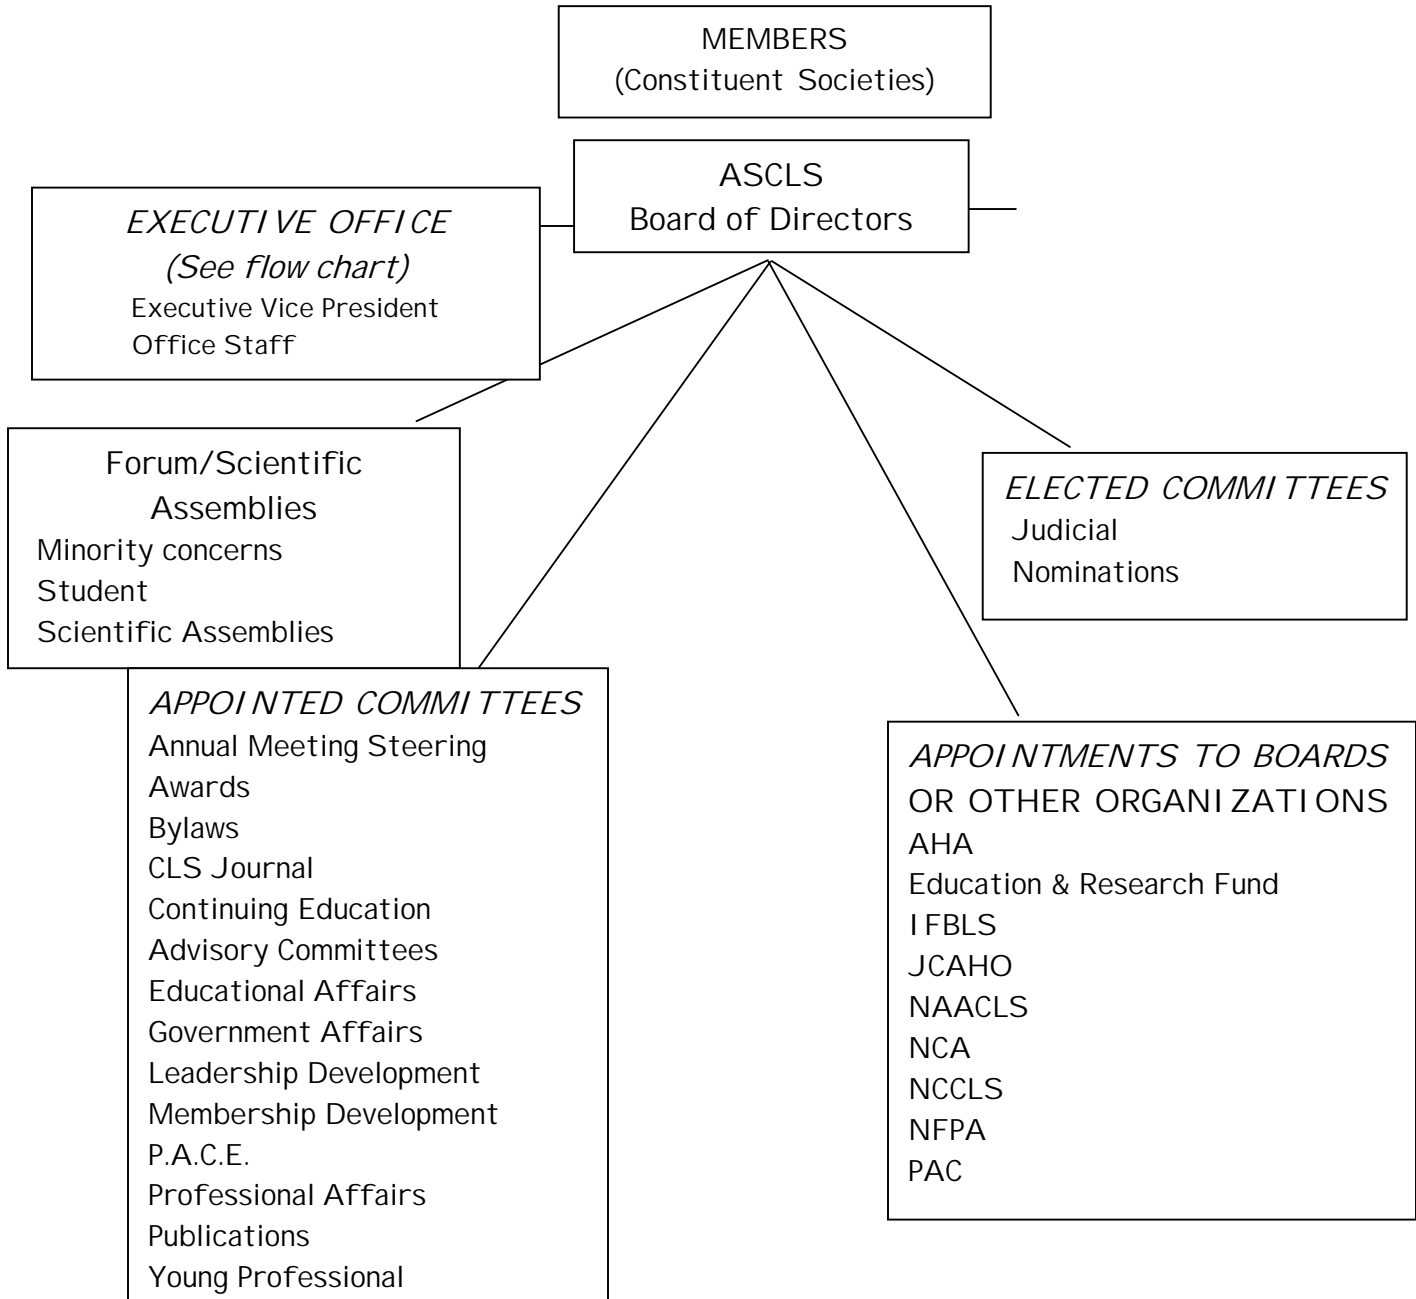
MEMBERS
(Constituent Societies)

ASCLS
Board of Directors

EXECUTIVE OFFICE
(See flow chart)
Executive Vice President
Office Staff

Forum/Scientific Assemblies
Minority concerns
Student
Scientific Assemblies

ELECTED COMMITTEES
Judicial
Nominations

APPOINTED COMMITTEES
Annual Meeting Steering
Awards
Bylaws
CLS Journal
Continuing Education
Advisory Committees
Educational Affairs
Government Affairs
Leadership Development
Membership Development
P.A.C.E.
Professional Affairs
Publications
Young Professional

APPOINTMENTS TO BOARDS OR OTHER ORGANIZATIONS
AHA
Education & Research Fund
IFBLS
JCAHO
NAACLS
NCA
NCCLS
NFPA
PAC